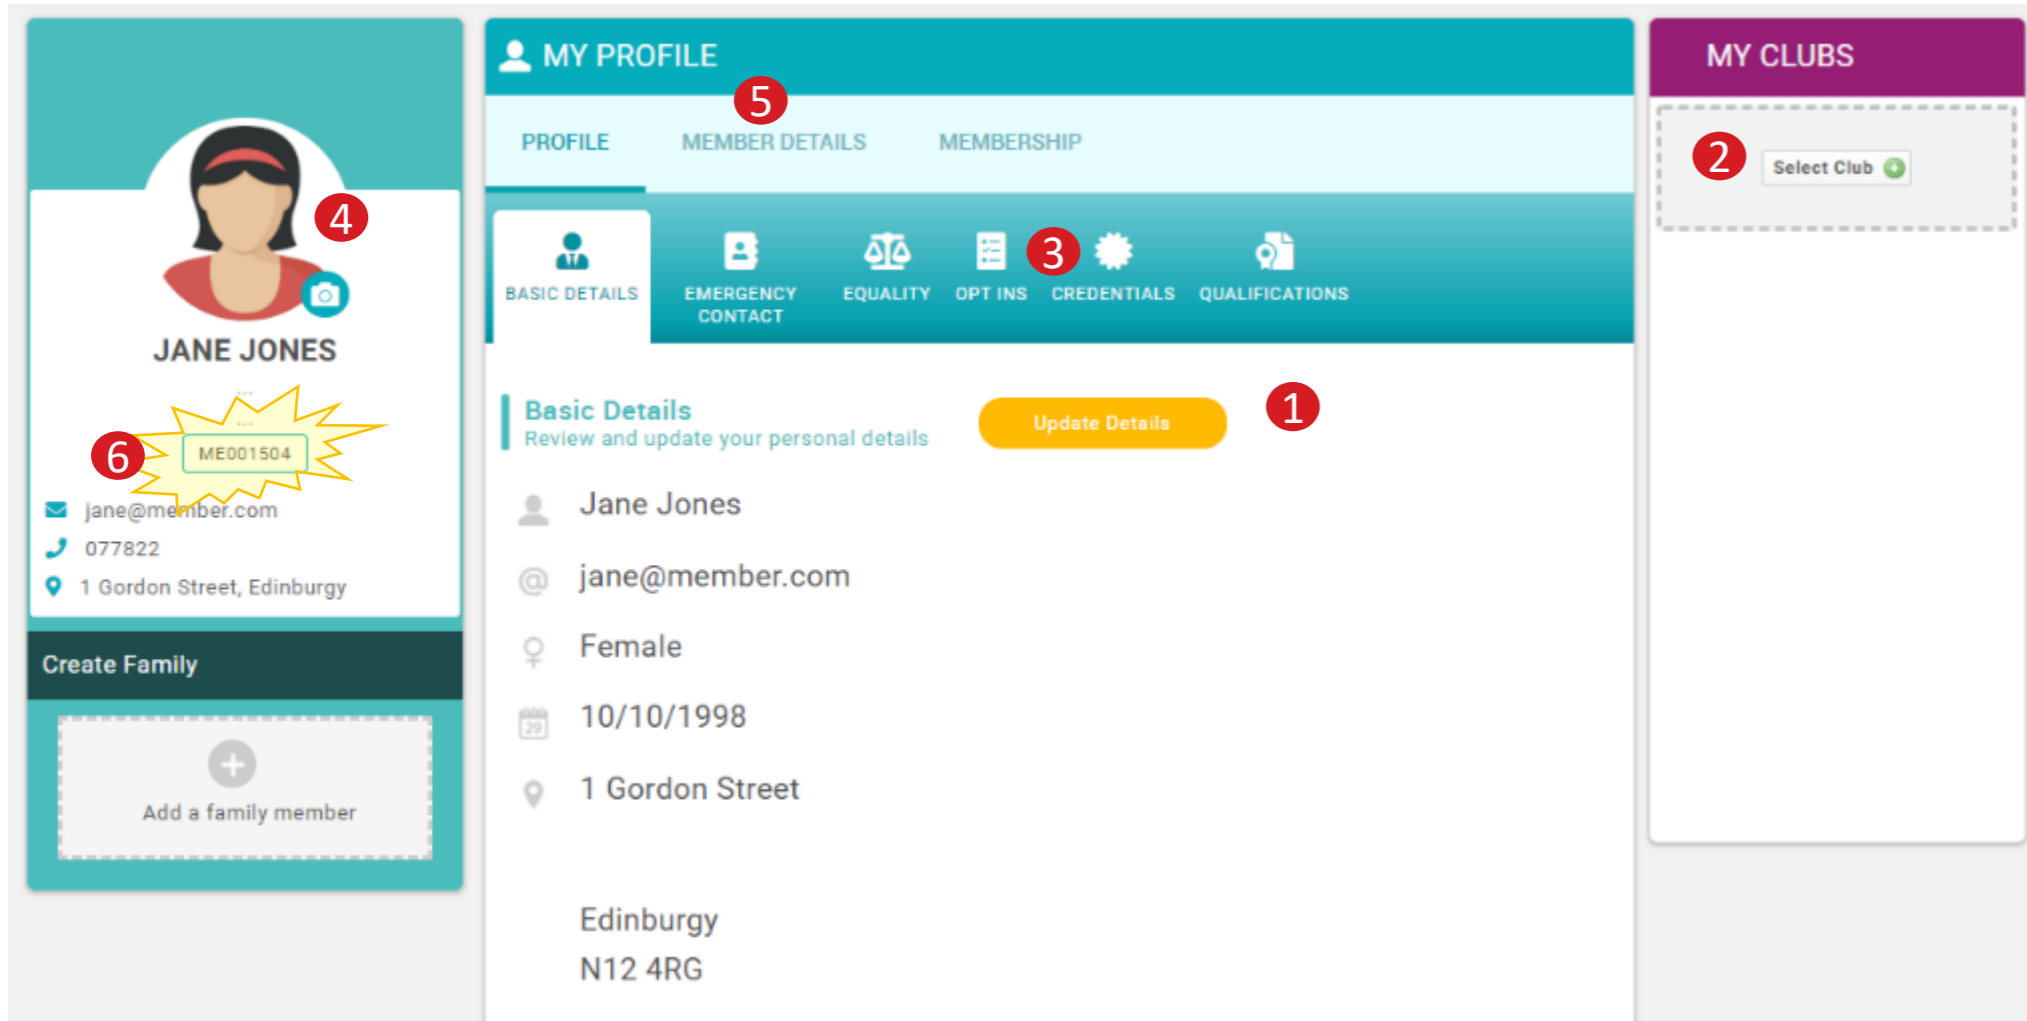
4

JANE JONES

6 ME001504

jane@member.com

077822

1 Gordon Street, Edinburgy

Create Family

Add a family member

MY PROFILE

5

PROFILE MEMBER DETAILS MEMBERSHIP

BASIC DETAILS EMERGENCY CONTACT EQUALITY OPT INS 3 CREDENTIALS QUALIFICATIONS

Basic Details
Review and update your personal details

Update Details

1

Jane Jones

jane@member.com

Female

10/10/1998

1 Gordon Street

Edinburgy
N12 4RG

MY CLUBS

2 Select Club